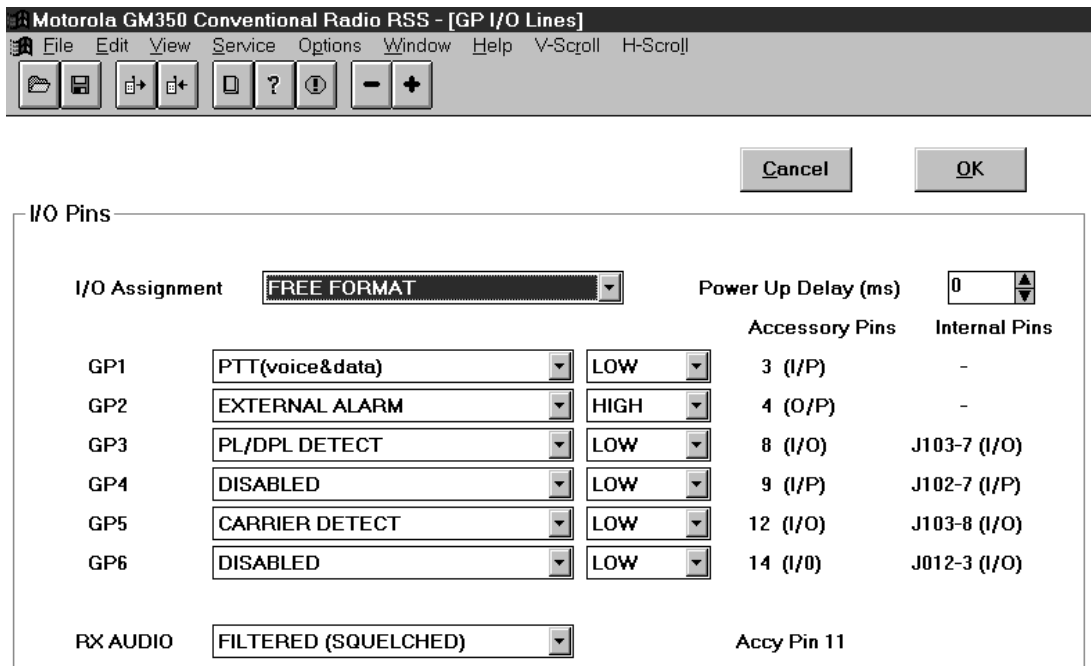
Motorola GM350 Conventional Radio RSS - [GP I/O Lines]

File Edit View Service Options Window Help V-Scroll H-Scroll

Cancel OK

I/O Pins

I/O Assignment FREE FORMAT

Power Up Delay (ms) 0

Accessory Pins Internal Pins

| | | | | |
|---|---|---|---|---|
| GP1 | PTT(voice&data) | LOW | 3 (I/P) | - |
| GP2 | EXTERNAL ALARM | HIGH | 4 (O/P) | - |
| GP3 | PL/DPL DETECT | LOW | 8 (I/O) | J103-7 (I/O) |
| GP4 | DISABLED | LOW | 9 (I/P) | J102-7 (I/P) |
| GP5 | CARRIER DETECT | LOW | 12 (I/O) | J103-8 (I/O) |
| GP6 | DISABLED | LOW | 14 (I/0) | J012-3 (I/O) |

RX AUDIO FILTERED (SQUELCHED) Accy Pin 11